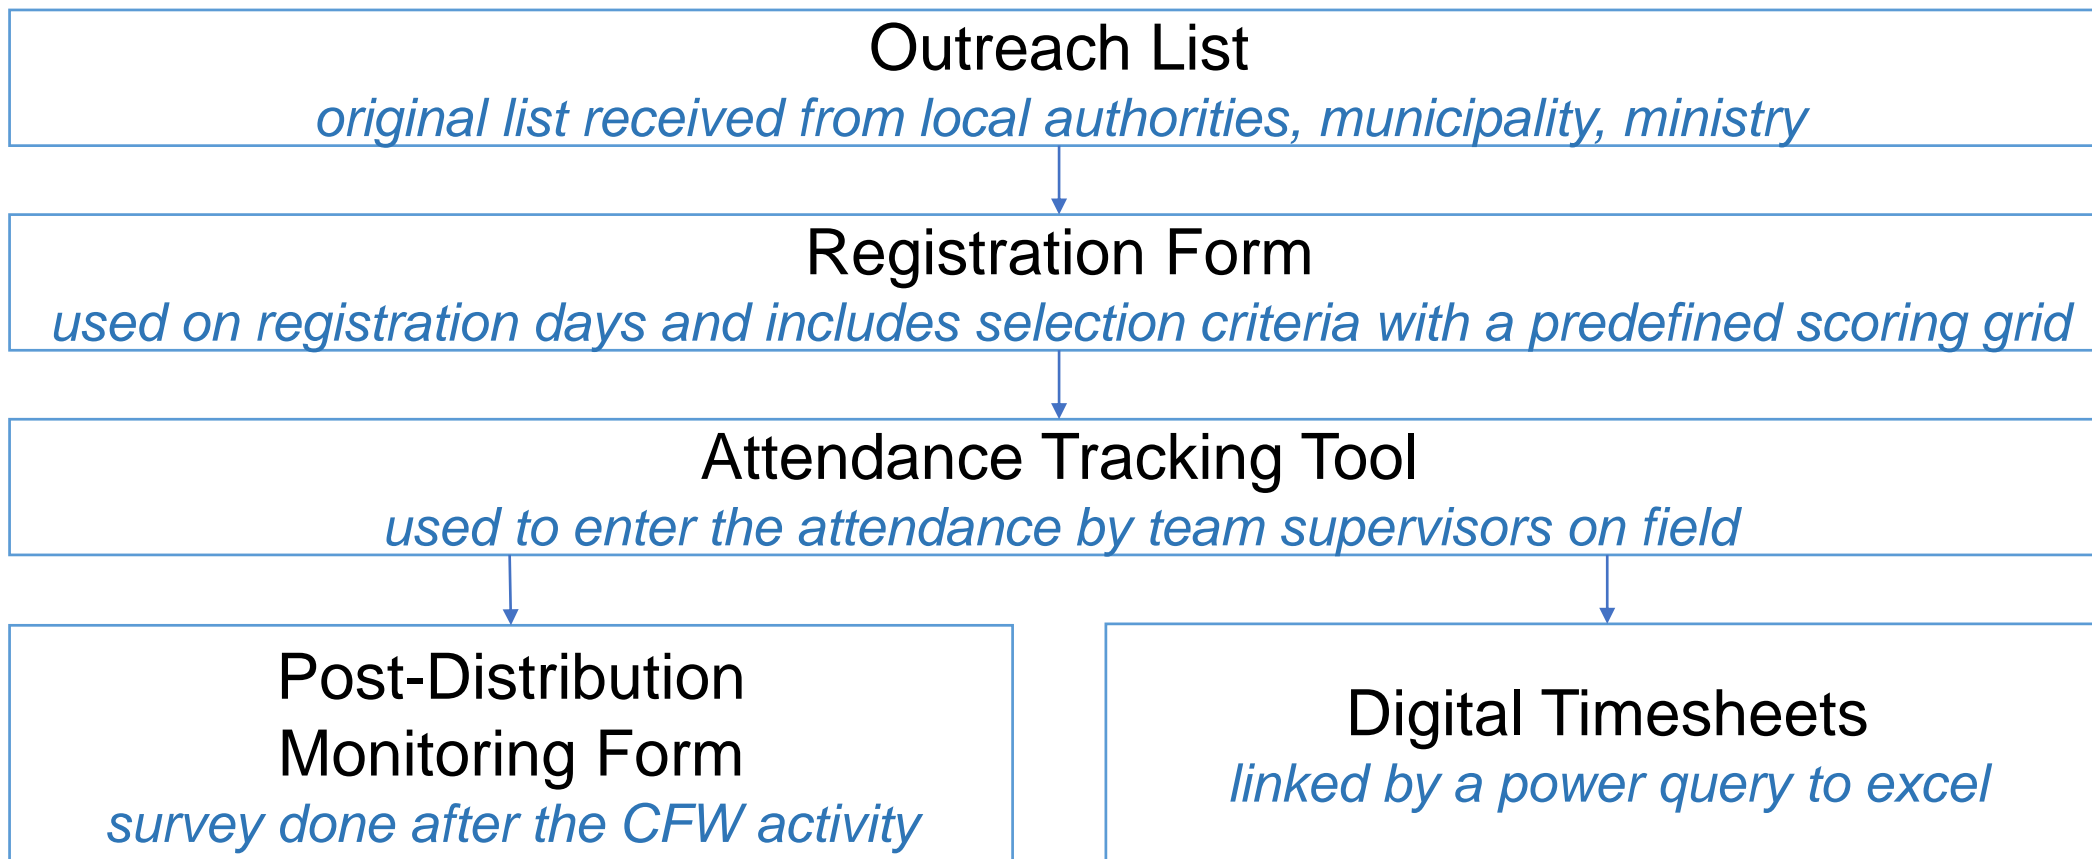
Outreach List
original list received from local authorities, municipality, ministry

Registration Form
used on registration days and includes selection criteria with a predefined scoring grid

Attendance Tracking Tool
used to enter the attendance by team supervisors on field

Post-Distribution Monitoring Form
survey done after the CFW activity

Digital Timesheets
linked by a power query to excel